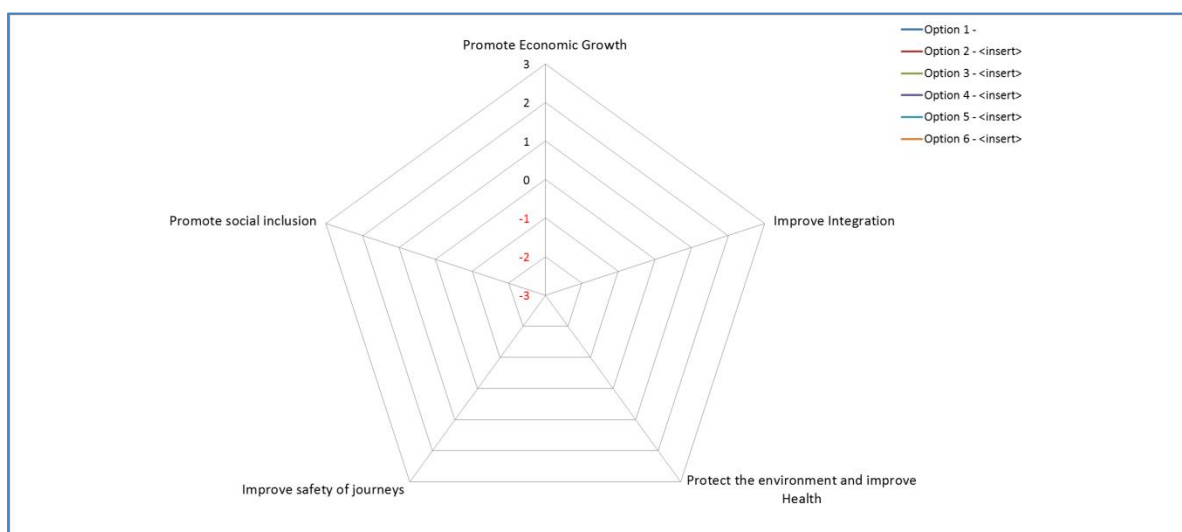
Promote Economic Growth

3
2
1
0
-1
-2
-3

Improve Integration

Protect the environment and improve Health

Improve safety of journeys

Promote social inclusion

Option 1 -
Option 2 - <insert>
Option 3 - <insert>
Option 4 - <insert>
Option 5 - <insert>
Option 6 - <insert>